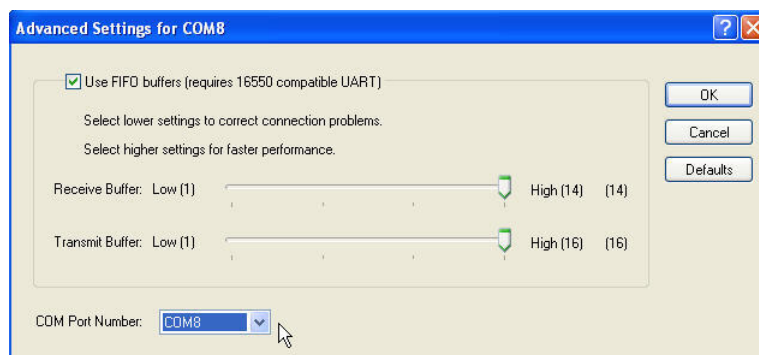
Advanced Settings for COM8

Use FIFO buffers (requires 16550 compatible UART)

Select lower settings to correct connection problems.

Select higher settings for faster performance.

Receive Buffer: Low (1) High (14) (14)

Transmit Buffer: Low (1) High (16) (16)

COM Port Number: COM8

OK

Cancel

Defaults